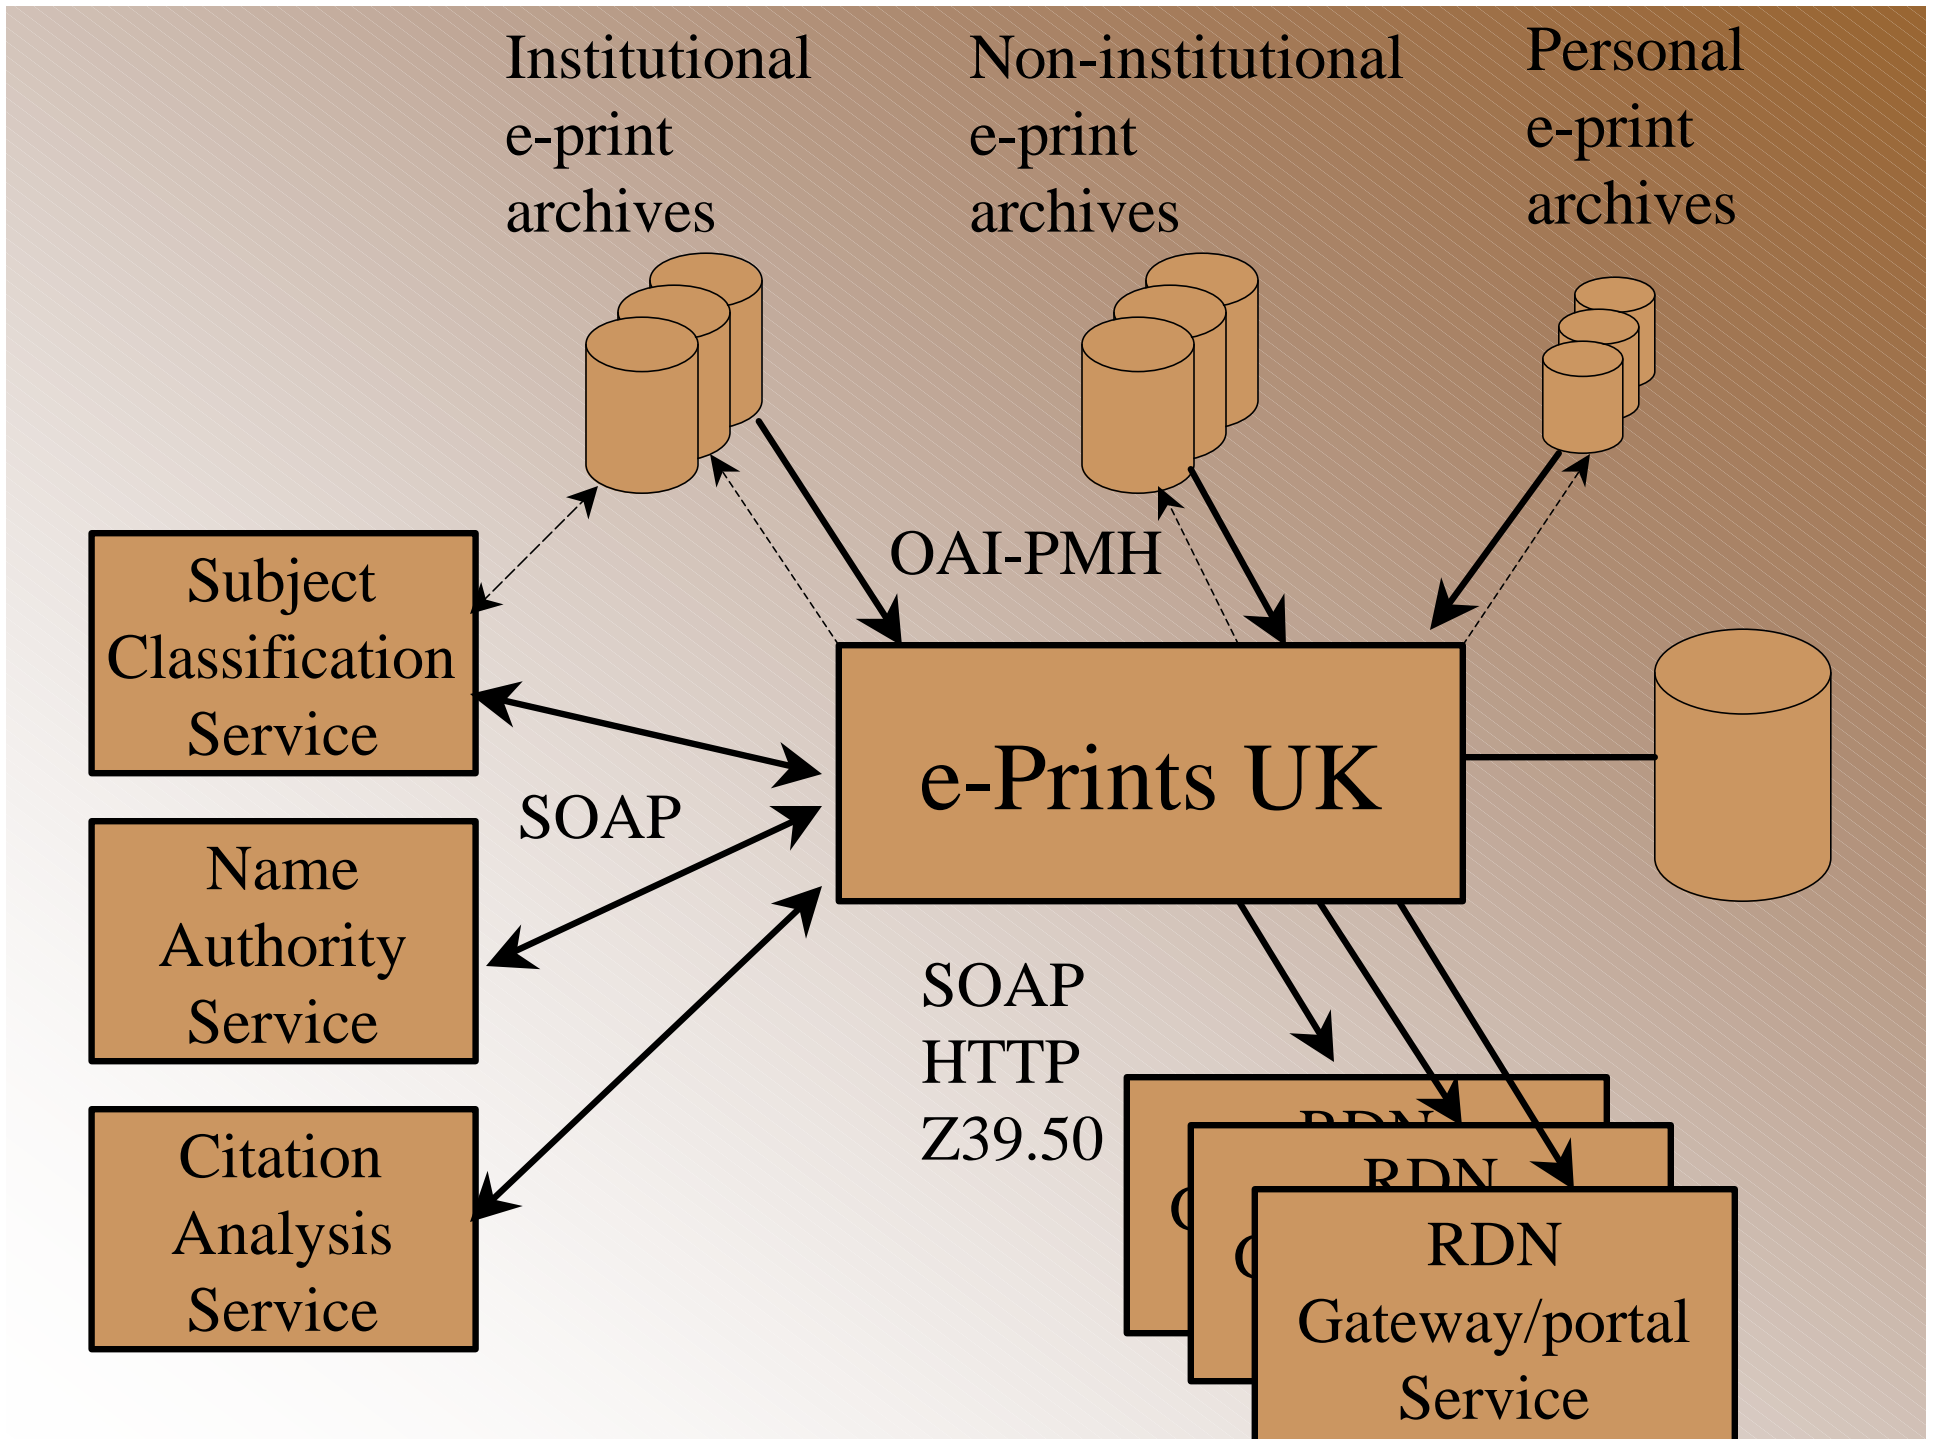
Institutional e-print archives

Non-institutional e-print archives

Personal e-print archives

OAI-PMH

Subject Classification Service

SOAP

e-Prints UK

Name Authority Service

Citation Analysis Service

SOAP
HTTP
Z39.50

RDN
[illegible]

RDN
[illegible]

RDN
Gateway/portal
Service